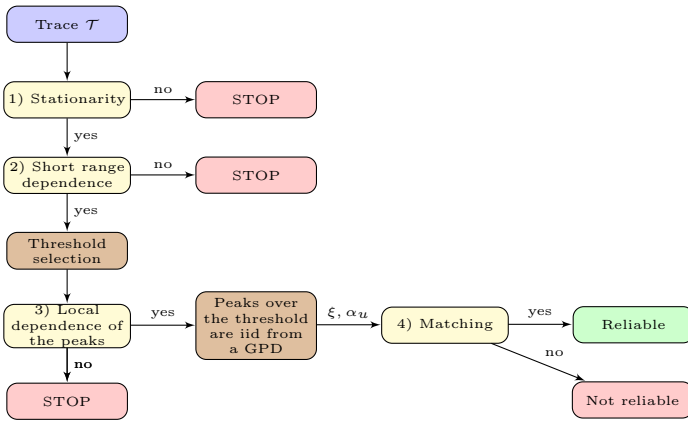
Trace $\mathcal{T}$

1) Stationarity

no

STOP

yes

2) Short range dependence

no

STOP

yes

Threshold selection

3) Local dependence of the peaks

yes

Peaks over the threshold are iid from a GPD

$\xi, \alpha_u$

4) Matching

yes

Reliable

no

Not reliable

no

STOP